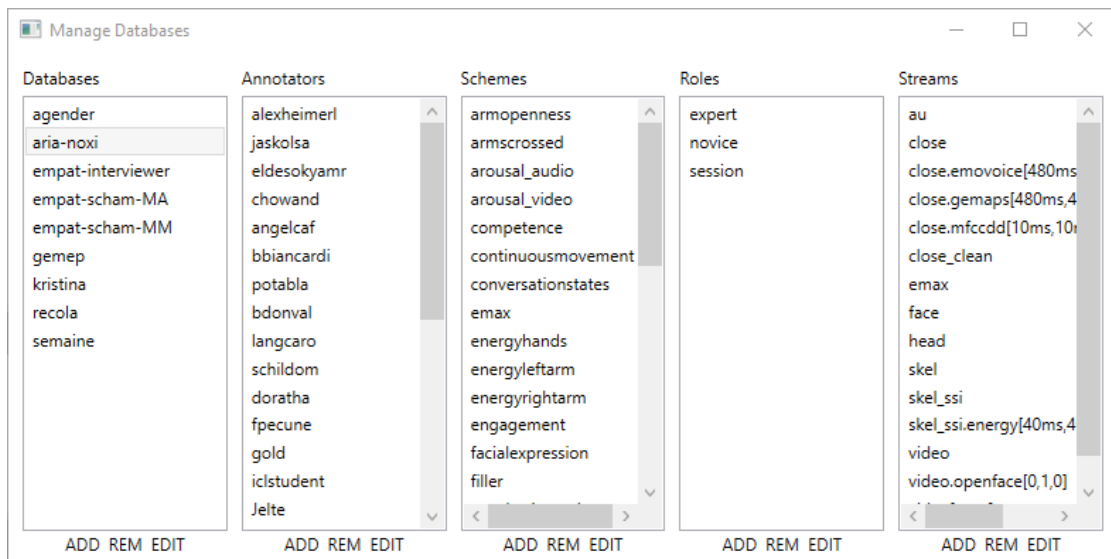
Manage Databases

Databases
agender
aria-noxi
empat-interviewer
empat-scham-MA
empat-scham-MM
gemep
kristina
recola
semaine
ADD REM EDIT

Annotators
alexheimerl
jaskolsa
eldesokyamr
chowand
angelcaf
bbiancardi
potabla
bdonval
langcaro
schildom
doratha
fpecune
gold
iclstudent
Jelte
ADD REM EDIT

Schemes
armopenness
armscrossed
arousal_audio
arousal_video
competence
continuousmovement
conversationstates
emax
energyhands
energyleftarm
energyrightarm
engagement
facialexpression
filler
ADD REM EDIT

Roles
expert
novice
session
ADD REM EDIT

Streams
au
close
close.emovoice[480ms
close.gemaps[480ms,4
close.mfccdd[10ms,10
close_clean
emax
face
head
skel
skel_ssi
skel_ssi.energy[40ms,4
video
video.openface[0,1,0]
ADD REM EDIT